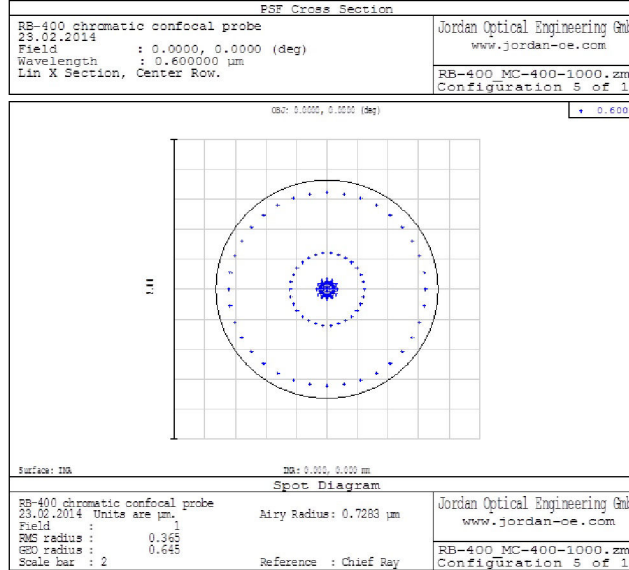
PSF Cross Section

RB-400 chromatic confocal probe
23.02.2014
Field : 0.0000, 0.0000 (deg)
Wavelength : 0.600000 µm
Lin X Section, Center Row.

Jordan Optical Engineering Gmb
www.jordan-oe.com

RB-400_MC-400-1000.zm
Configuration 5 of 1

OBJ: 0.0000, 0.0000 (deg)

0.600

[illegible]

Surface: IMA

IMA: 0.000, 0.000 mm

Spot Diagram

RB-400 chromatic confocal probe
23.02.2014 Units are µm.
Field : 1
RMS radius : 0.365
GEO radius : 0.645
Scale bar : 2

Airy Radius: 0.7283 µm

Reference : Chief Ray

Jordan Optical Engineering Gmb
www.jordan-oe.com

RB-400_MC-400-1000.zm
Configuration 5 of 1